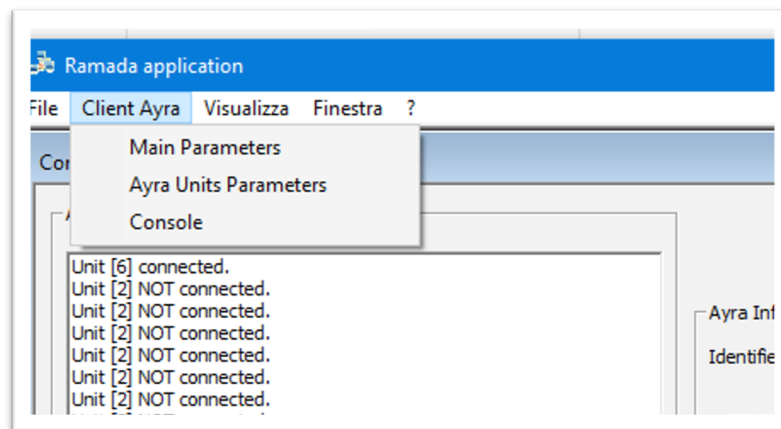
Ramada application

File Client Ayra Visualizza Finestra ?

Main Parameters
Ayra Units Parameters
Console

Cor

A

Unit [6] connected.
Unit [2] NOT connected.
Unit [2] NOT connected.
Unit [2] NOT connected.
Unit [2] NOT connected.
Unit [2] NOT connected.
Unit [2] NOT connected.
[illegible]

Ayra Inf

Identifi